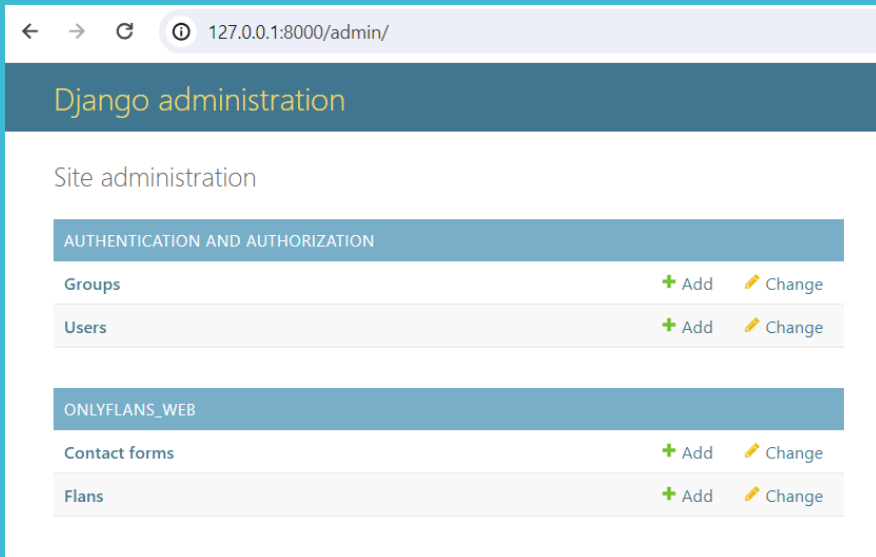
127.0.0.1:8000/admin/

Django administration

Site administration

| AUTHENTICATION AND AUTHORIZATION | | |
|---|---|---|
| Groups | + Add | Change |
| Users | + Add | Change |

| ONLYFLANS_WEB | | |
|---|---|---|
| Contact forms | + Add | Change |
| Flans | + Add | Change |